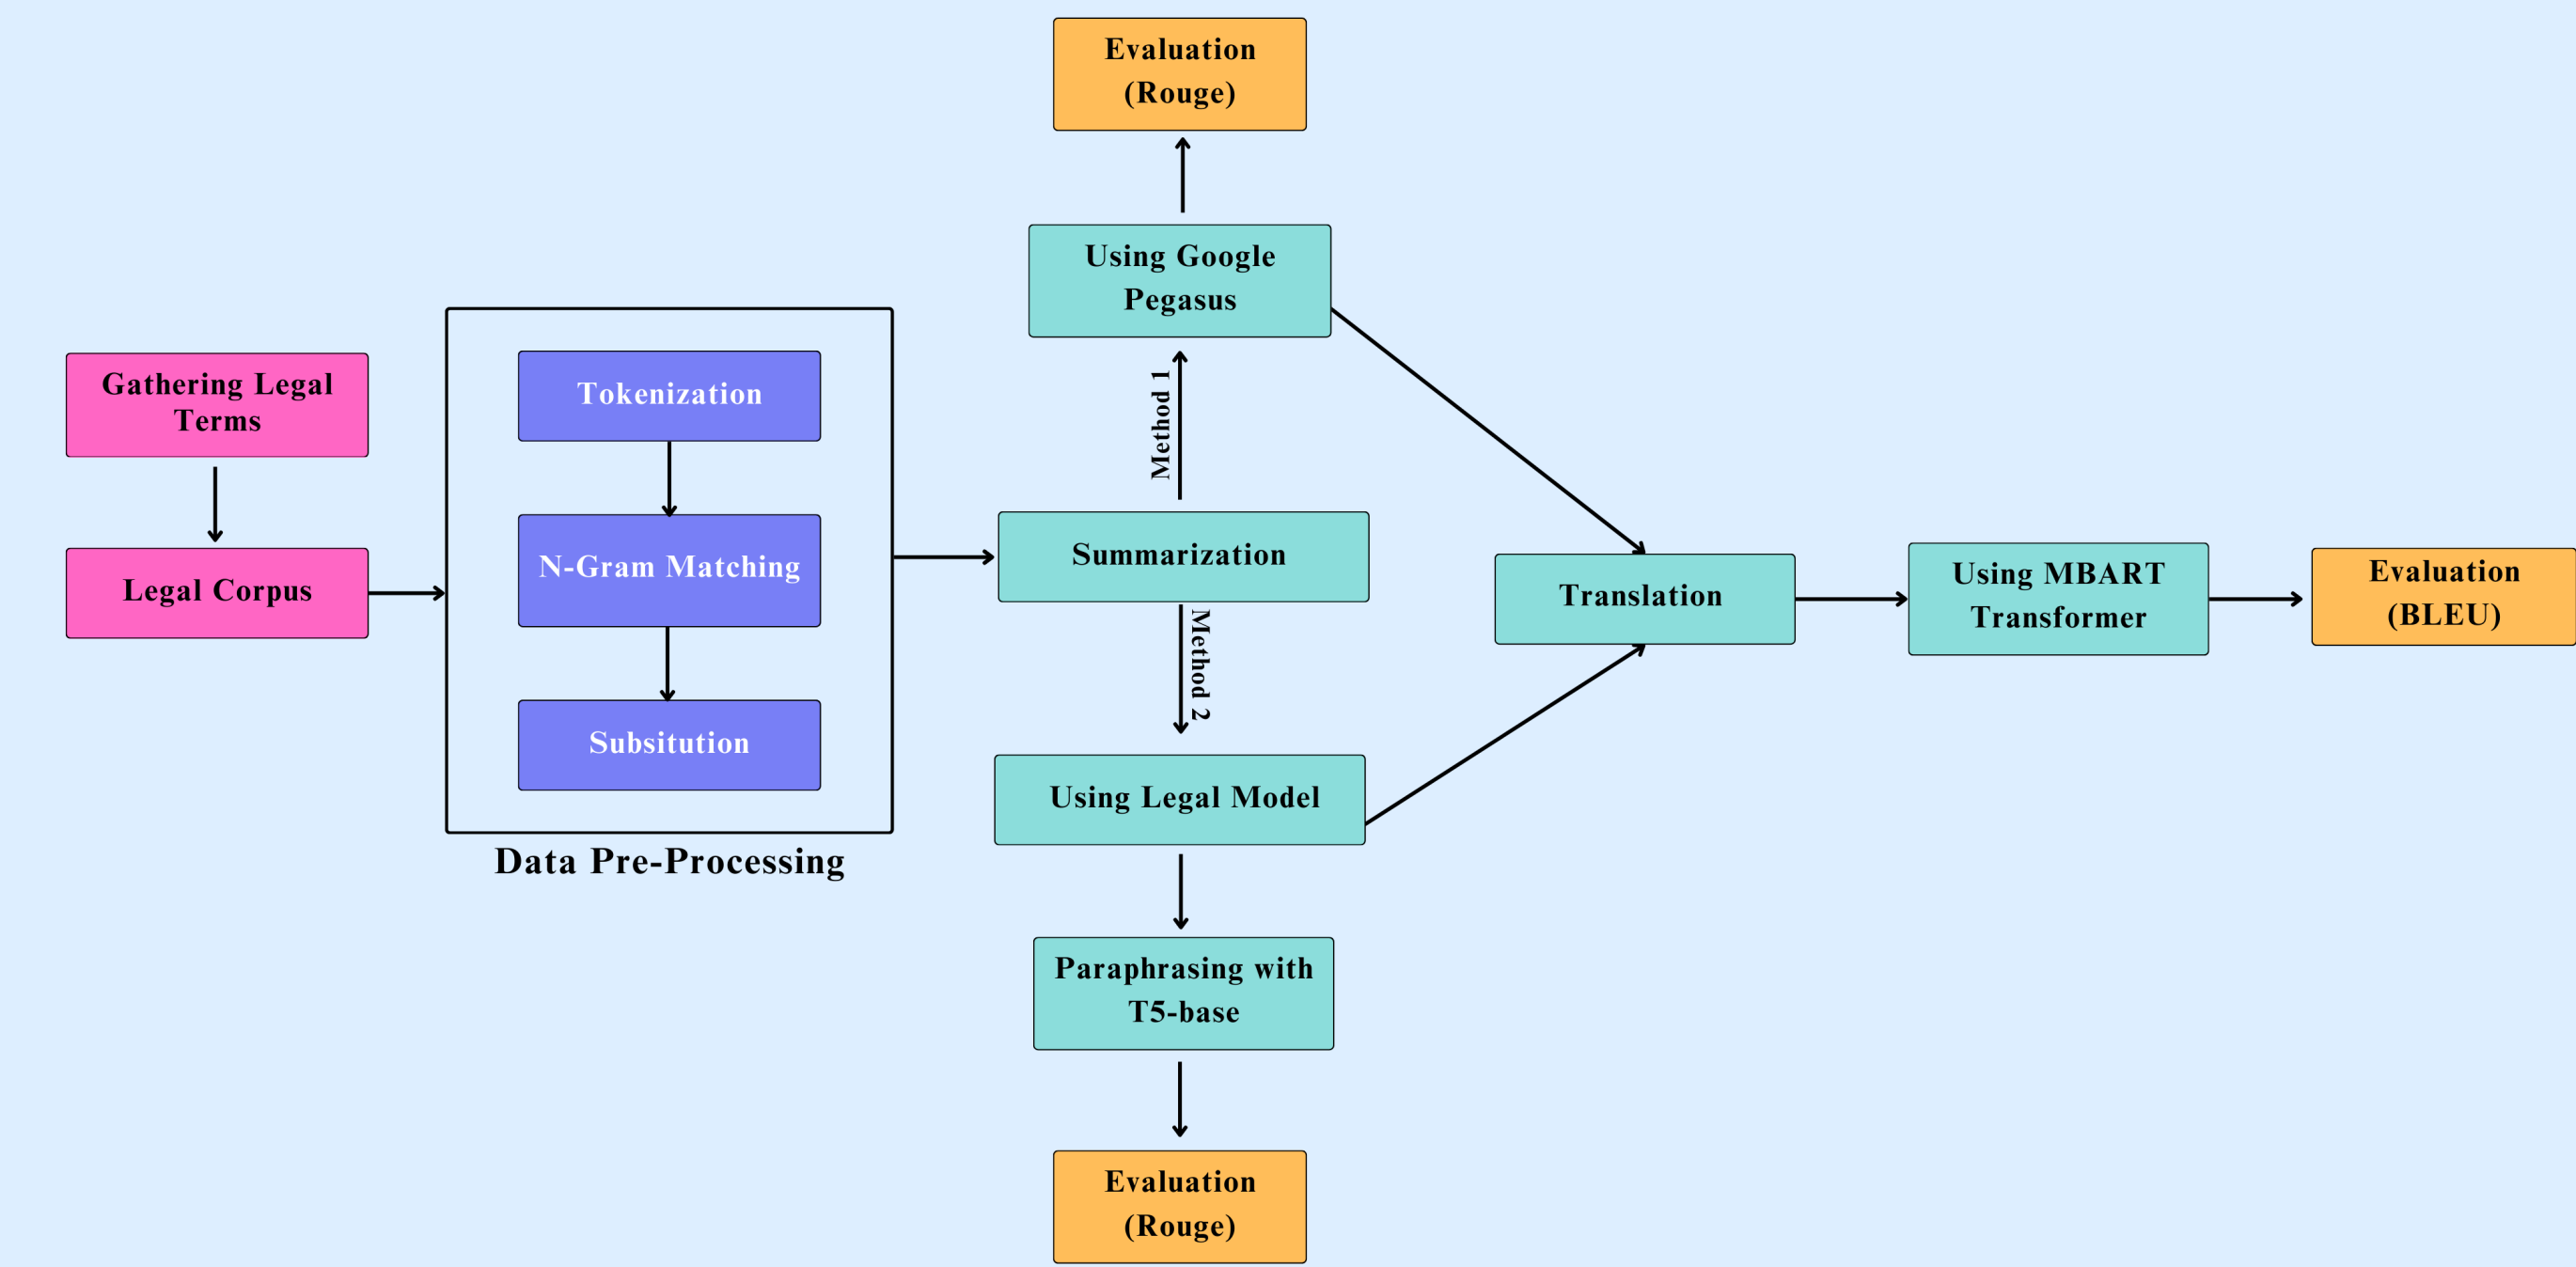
Gathering Legal Terms

Legal Corpus

Tokenization

N-Gram Matching

Subsitution

Data Pre-Processing

Evaluation (Rouge)

Using Google Pegasus

Method 1

Summarization

Method 2

Using Legal Model

Paraphrasing with T5-base

Evaluation (Rouge)

Translation

Using MBART Transformer

Evaluation (BLEU)